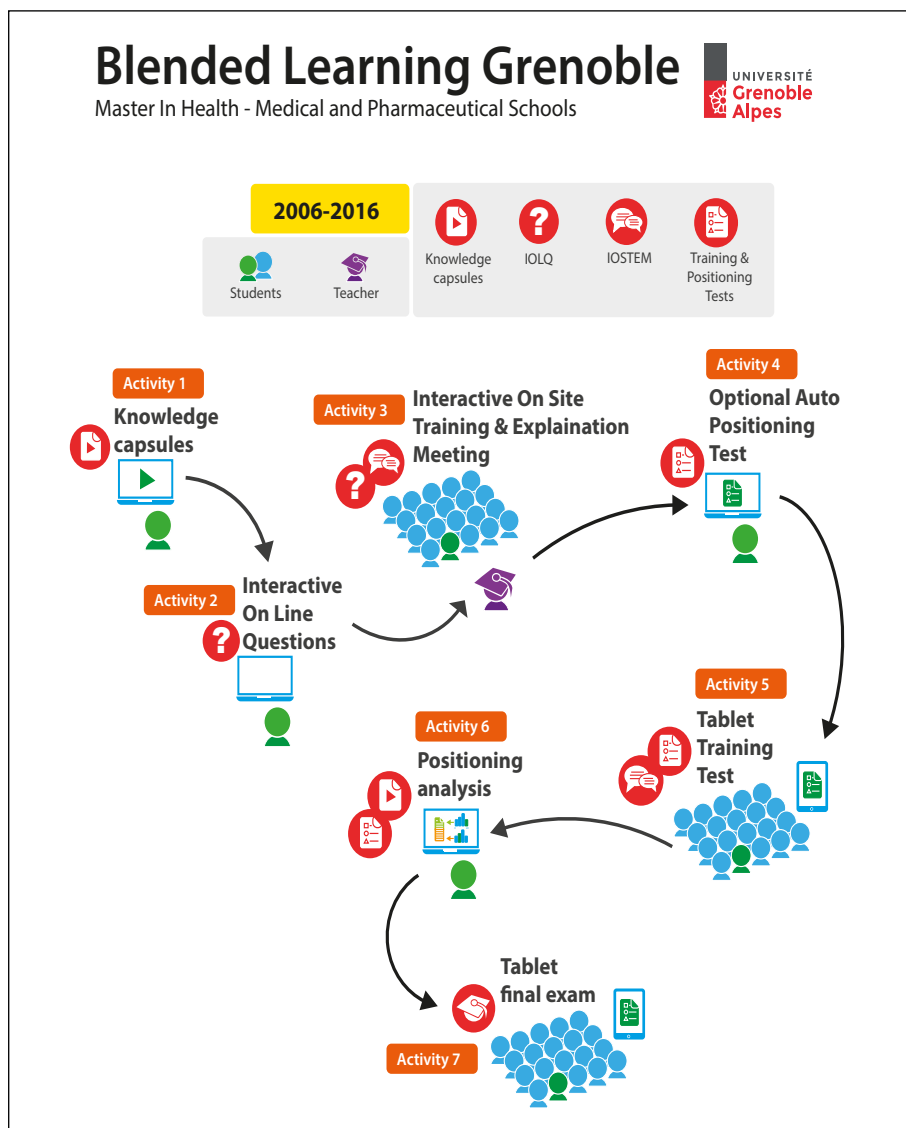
Blended Learning Grenoble
Master In Health - Medical and Pharmaceutical Schools

UNIVERSITÉ Grenoble Alpes

2006-2016

Students
Teacher

Knowledge capsules
IOLQ
IOSTEM
Training & Positioning Tests

Activity 1
Knowledge capsules

Activity 2
Interactive On Line Questions

Activity 3
Interactive On Site Training & Explaination Meeting

Activity 4
Optional Auto Positioning Test

Activity 5
Tablet Training Test

Activity 6
Positioning analysis

Tablet final exam
Activity 7